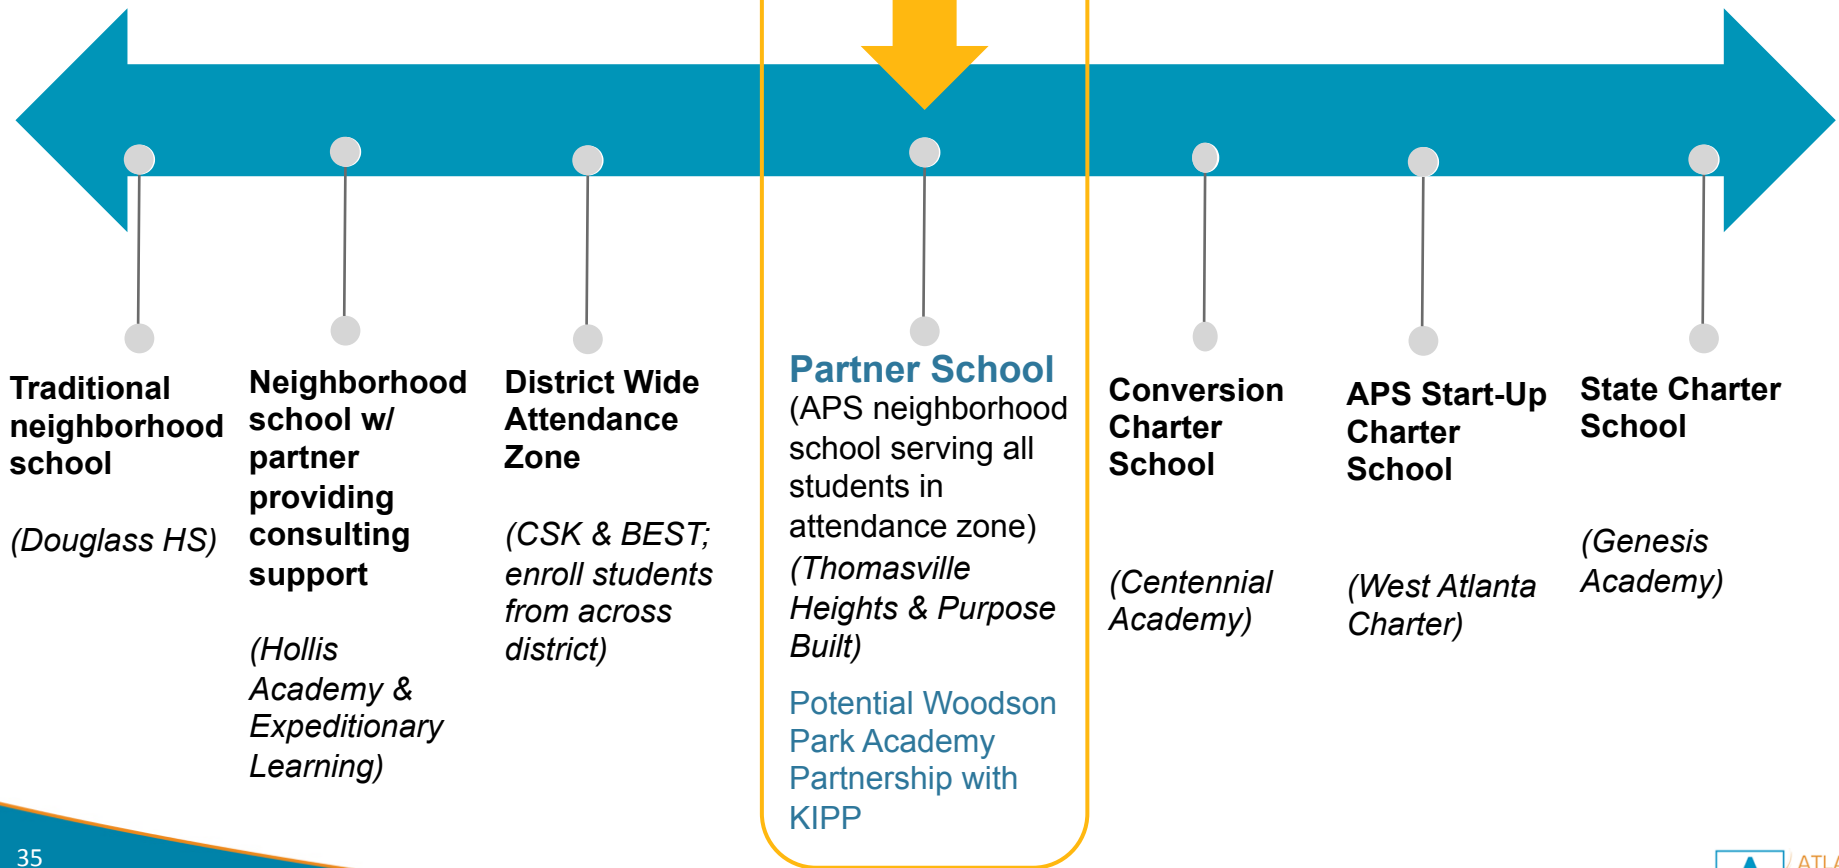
Traditional neighborhood school

(Douglass HS)

Neighborhood school w/ partner providing consulting support

(Hollis Academy & Expeditionary Learning)

District Wide Attendance Zone

(CSK & BEST; enroll students from across district)

Partner School
(APS neighborhood school serving all students in attendance zone)
(Thomasville Heights & Purpose Built)

Potential Woodson Park Academy Partnership with KIPP

Conversion Charter School

(Centennial Academy)

APS Start-Up Charter School

(West Atlanta Charter)

State Charter School

(Genesis Academy)

35

ATL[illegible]